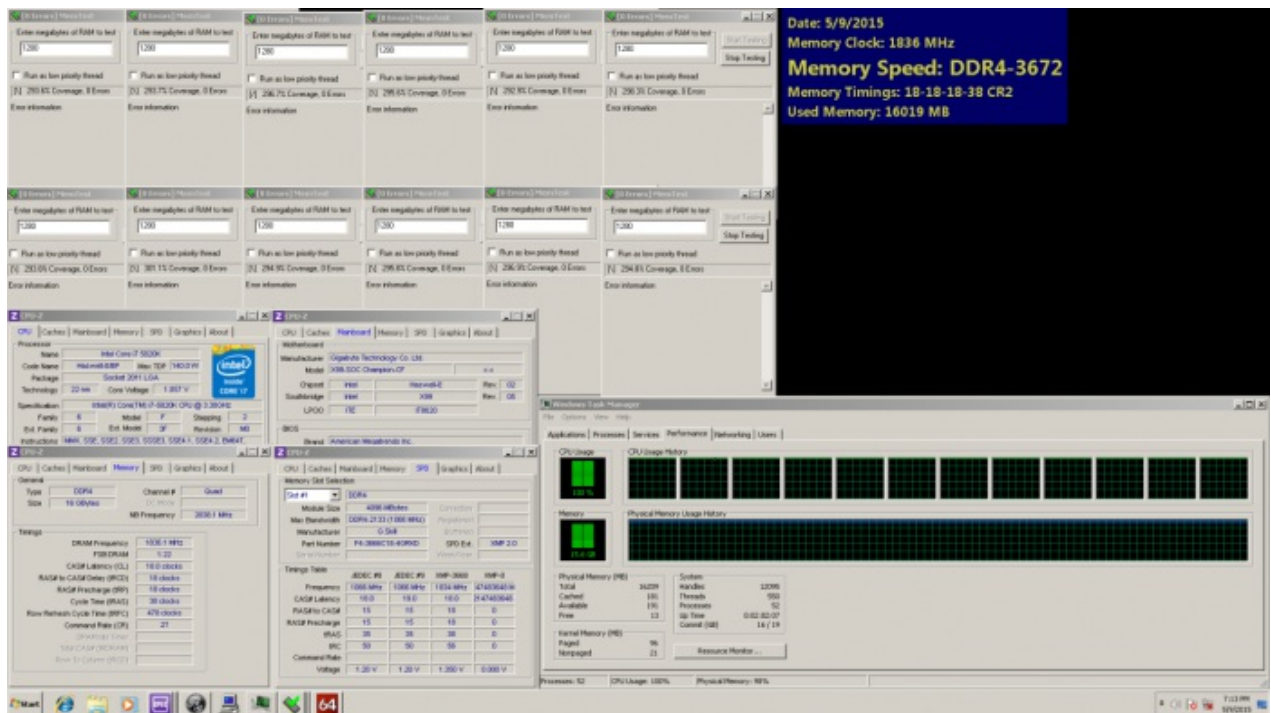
Date: 5/9/2015
Memory Clock: 1836 MHz
Memory Speed: DDR4-3672
Memory Timings: 18-18-18-38 CR2
Used Memory: 16019 MB

[0 Errors] MemTest
Enter megabytes of RAM to test
1280
Run as low priority thread
293.6% Coverage, 0 Errors
Error information

[0 Errors] MemTest
Enter megabytes of RAM to test
1280
Run as low priority thread
293.7% Coverage, 0 Errors
Error information

[0 Errors] MemTest
Enter megabytes of RAM to test
1280
Run as low priority thread
296.7% Coverage, 0 Errors
Error information

[0 Errors] MemTest
Enter megabytes of RAM to test
1280
Run as low priority thread
295.6% Coverage, 0 Errors
Error information

[0 Errors] MemTest
Enter megabytes of RAM to test
1280
Run as low priority thread
292.8% Coverage, 0 Errors
Error information

[0 Errors] MemTest
Enter megabytes of RAM to test
1280
Start Testing
Stop Testing
Run as low priority thread
290.3% Coverage, 0 Errors
Error information

[0 Errors] MemTest
Enter megabytes of RAM to test
1280
Run as low priority thread
293.0% Coverage, 0 Errors
Error information

[0 Errors] MemTest
Enter megabytes of RAM to test
1280
Run as low priority thread
301.1% Coverage, 0 Errors
Error information

[0 Errors] MemTest
Enter megabytes of RAM to test
1280
Run as low priority thread
294.9% Coverage, 0 Errors
Error information

[0 Errors] MemTest
Enter megabytes of RAM to test
1280
Run as low priority thread
295.8% Coverage, 0 Errors
Error information

[0 Errors] MemTest
Enter megabytes of RAM to test
1280
Run as low priority thread
296.9% Coverage, 0 Errors
Error information

[0 Errors] MemTest
Enter megabytes of RAM to test
1280
Start Testing
Stop Testing
Run as low priority thread
294.8% Coverage, 0 Errors
Error information

CPU-Z
CPU | Caches | Mainboard | Memory | SPD | Graphics | About
Processor
Name Intel Core i7 5820K
Code Name Haswell-E/EP Max TDP 140.0 W
Package Socket 2011 LGA
Technology 22 nm Core Voltage 1.057 V
Specification Intel(R) Core(TM) i7-5820K CPU @ 3.30GHz
Family 6 Model F Stepping 2
Ext. Family 6 Ext. Model 3F Revision M0
Instructions MMX, SSE, SSE2, SSE3, SSSE3, SSE4.1, SSE4.2, EM64T,

CPU-Z
CPU | Caches | Mainboard | Memory | SPD | Graphics | About
Motherboard
Manufacturer Gigabyte Technology Co. Ltd.
Model X99-SOC Champion-CF x.x
Chipset Intel Haswell-E Rev. 02
Southbridge Intel X99 Rev. 05
LPCIO ITE IT8620
BIOS
Brand American Megatrends Inc.

CPU-Z
CPU | Caches | Mainboard | Memory | SPD | Graphics | About
General
Type DDR4 Channel # Quad
Size 16 GBytes DC Mode
NB Frequency 2838.1 MHz
Timings
DRAM Frequency 1836.1 MHz
FSB:DRAM 1:22
CAS# Latency (CL) 18.0 clocks
RAS# to CAS# Delay (RCD) 18 clocks
RAS# Precharge (RP) 18 clocks
Cycle Time (RAS) 38 clocks
Row Refresh Cycle Time (RFC) 478 clocks
Command Rate (CR) 2T
DRAM Idle Timer
Total CAS# (RDRAM)
Row To Column (RCD)

CPU-Z
CPU | Caches | Mainboard | Memory | SPD | Graphics | About
Memory Slot Selection
Slot #1 DDR4
Module Size 4096 MBytes Correction
Max Bandwidth DDR4-2133 (1066 MHz) Registered
Manufacturer G.Skill Buffered
Part Number F4-3666C18-4GRKD SPD Ext. XMP 2.0
Serial Number Week/Year
Timings Table
| | JEDEC #8 | JEDEC #9 | XMP-3666 | XMP-0 |
|---|---|---|---|---|
| Frequency | 1066 MHz | 1066 MHz | 1834 MHz | 4745836458 |
| CAS# Latency | 16.0 | 16.0 | 18.0 | 4745836 |
| RAS# to CAS# | 15 | 15 | 18 | 0 |
| RAS# Precharge | 15 | 15 | 18 | 0 |
| tRAS | 36 | 36 | 38 | 0 |
| tRC | 50 | 50 | 56 | 0 |
| Command Rate | | | | |
| Voltage | 1.20 V | 1.20 V | 1.350 V | 0.000 V |

Windows Task Manager
File Options View Help
Applications | Processes | Services | Performance | Networking | Users
CPU Usage
100 %
CPU Usage History
Memory
15.6 GB
Physical Memory Usage History
Physical Memory (MB)
Total 16209
Cached 191
Available 191
Free 13
System
Handles 12095
Threads 550
Processes 52
Up Time 0:02:02:07
Commit (GB) 16 / 19
Kernel Memory (MB)
Paged 96
Nonpaged 21
Resource Monitor...
Processes: 52 CPU Usage: 100% Physical Memory: 98%

Start
64
7:13 PM
5/9/2015